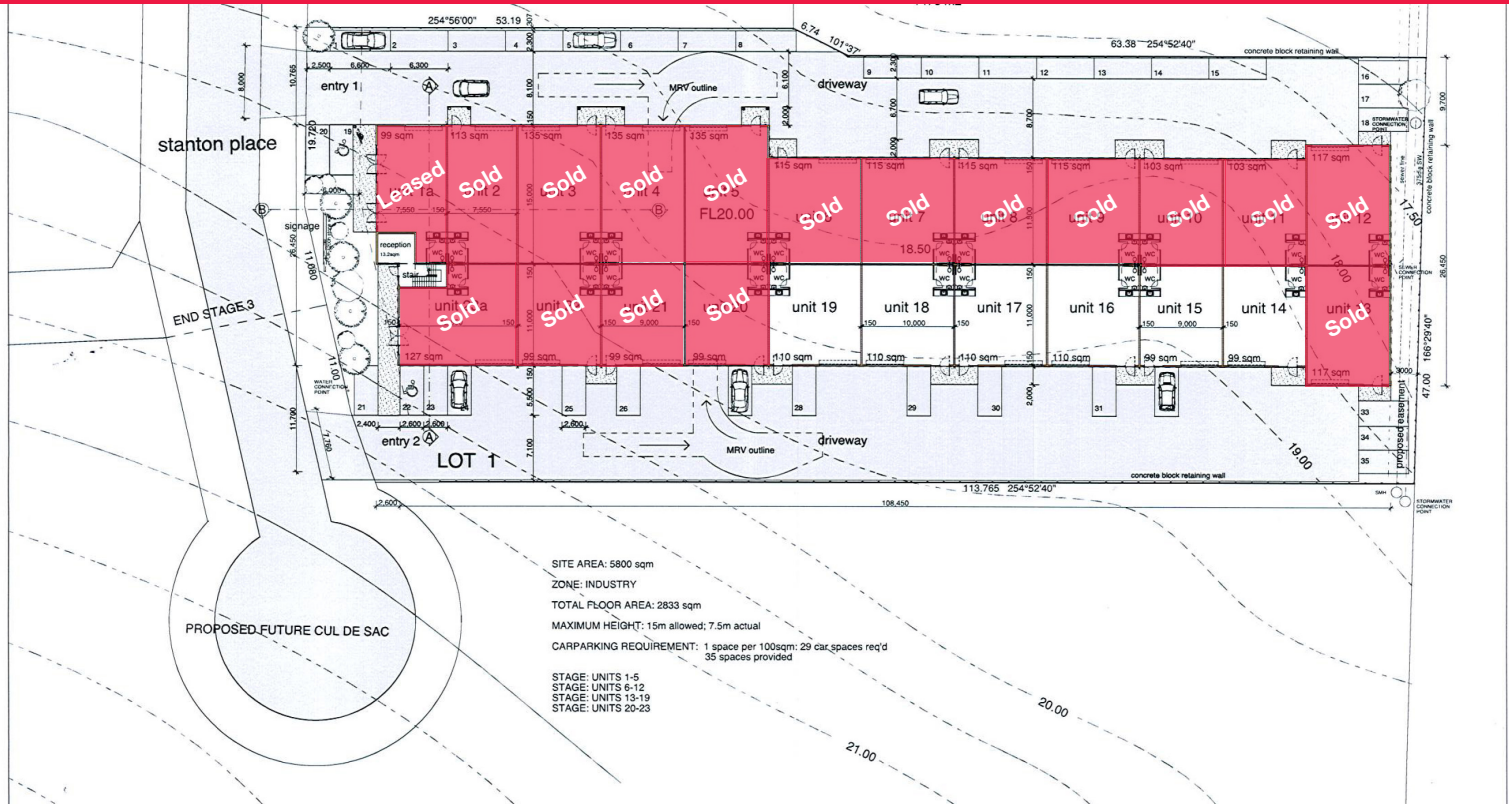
254°56'00" 53.19 307
2 3 4 5 6 7 8
6.74 101°37'
63.38 254°52'40"
concrete block retaining wall
10,765 2,500 6,600 6,300
8,000
entry 1
2,300 8,100 6,100
MRV outline
9 10 11 12 13 14 15
2,300
driveway
6,700
8,700
16
17
18 STORMWATER CONNECTION POINT
9,700
concrete block retaining wall
stanton place
19,720 20 19
99 sqm 113 sqm 135 sqm 135 sqm 135 sqm
2,000
115 sqm 115 sqm 115 sqm 115 sqm 103 sqm 103 sqm 117 sqm
Leased Sold Sold Sold Sold
unit 1a unit 2 unit 3 unit 4 unit 5
FL20.00
Sold Sold Sold Sold Sold Sold Sold
unit 7 unit 8 unit 9 unit 10 unit 11 unit 12
7,550 150 7,550 15,000
18.50
17.50
11,800
sewer line
375ø SW
6,000
signage
26,450
reception 13.2sqm
stair
WC
11,080
END STAGE 3
unit 1a unit 20 unit 21
Sold Sold Sold Sold
150 11,000 9,000
unit 19 unit 18 unit 17 unit 16 unit 15 unit 14 unit 13
Sold
150 10,000 150 11,000 150 9,000 150
18.00
28,450
166°29'40"
127 sqm 99 sqm 99 sqm 99 sqm 110 sqm 110 sqm 110 sqm 110 sqm 99 sqm 99 sqm 117 sqm
WATER CONNECTION POINT
11,700
11,010
1,760
21 22 23 5,500 25 26 27 28 29 30 31
2,000
33 34 35
proposed easement
3000
47.00
2,400 2,600 2,600 2,600
entry 2
LOT 1
7,100
MRV outline
driveway
19.00
concrete block retaining wall
113.765 254°52'40"
SMH
STORMWATER CONNECTION POINT
2,600
108,450
PROPOSED FUTURE CUL DE SAC
SITE AREA: 5800 sqm
ZONE: INDUSTRY
TOTAL FLOOR AREA: 2833 sqm
MAXIMUM HEIGHT: 15m allowed; 7.5m actual
CARPARKING REQUIREMENT: 1 space per 100sqm: 29 car spaces req'd
35 spaces provided
STAGE: UNITS 1-5
STAGE: UNITS 6-12
STAGE: UNITS 13-19
STAGE: UNITS 20-23
20.00
21.00